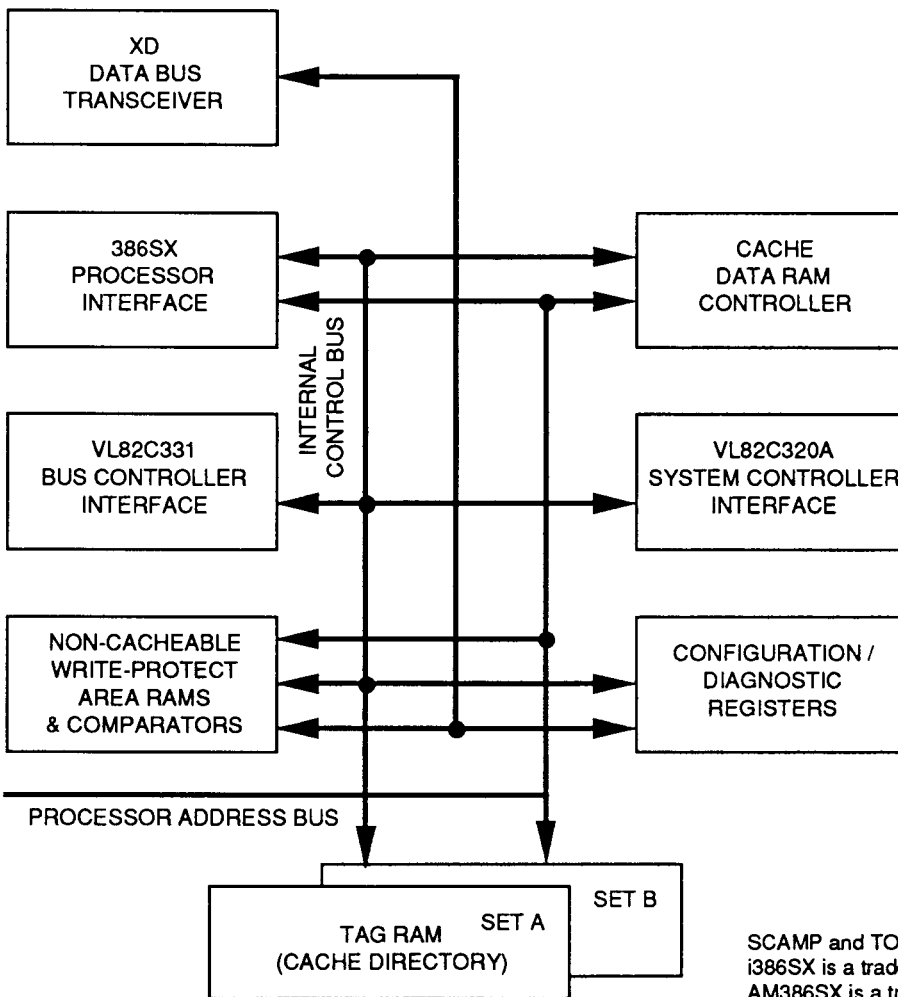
XD
DATA BUS
TRANSCEIVER

386SX
PROCESSOR
INTERFACE

CACHE
DATA RAM
CONTROLLER

INTERNAL
CONTROL BUS

VL82C331
BUS CONTROLLER
INTERFACE

VL82C320A
SYSTEM CONTROLLER
INTERFACE

NON-CACHEABLE
WRITE-PROTECT
AREA RAMS
& COMPARATORS

CONFIGURATION /
DIAGNOSTIC
REGISTERS

PROCESSOR ADDRESS BUS

SET B

SET A

TAG RAM
(CACHE DIRECTORY)

SCAMP and TO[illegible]
i386SX is a trad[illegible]
AM386SX is a tr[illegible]